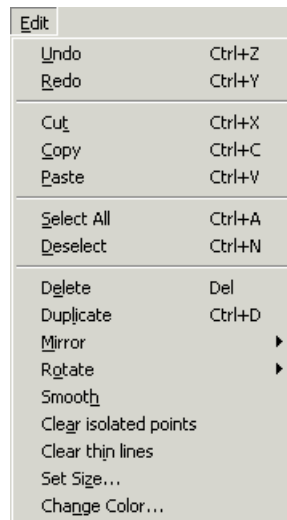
Edit

| | |
|---|---|
| Undo | Ctrl+Z |
| Redo | Ctrl+Y |
| Cut | Ctrl+X |
| Copy | Ctrl+C |
| Paste | Ctrl+V |
| Select All | Ctrl+A |
| Deselect | Ctrl+N |
| Delete | Del |
| Duplicate | Ctrl+D |
| Mirror | |
| Rotate | |
| Smooth | |
| Clear isolated points | |
| Clear thin lines | |
| Set Size... | |
| Change Color... | |